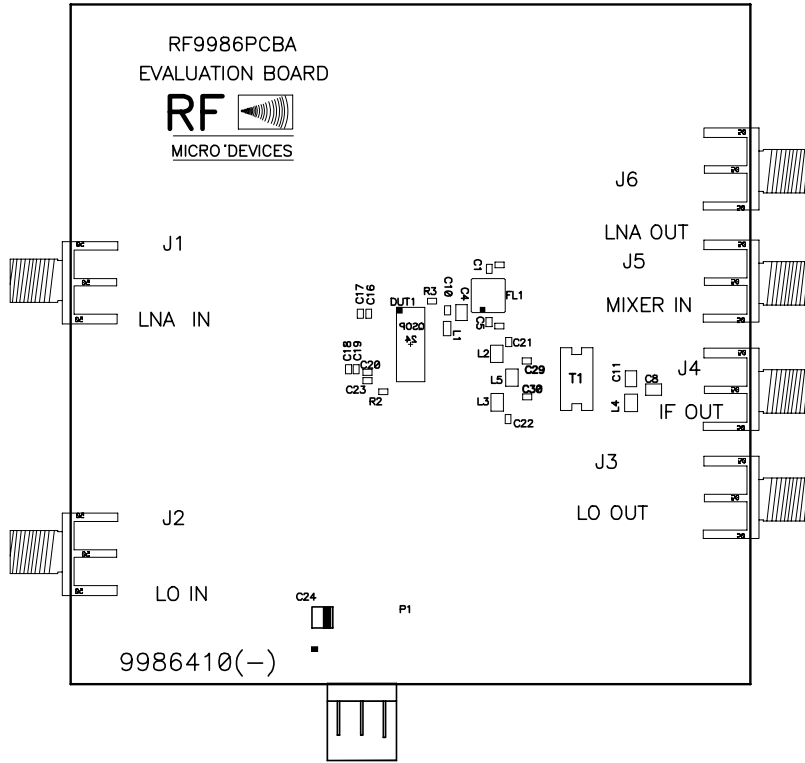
RF9986PCBA
EVALUATION BOARD
RF
MICRO DEVICES

J6

LNA OUT
J5

MIXER IN

J4
IF OUT

J3

LO OUT

J1

LNA IN

J2

LO IN

C17 C16
DUT1
R3
C10
C1
C4
FL1
L1
C5
C18 C19
C20
C23
R2
L2
C21
C29
L5
C30
L3
C22
T1
C11
C8
L4

C24
P1

9986410(-)